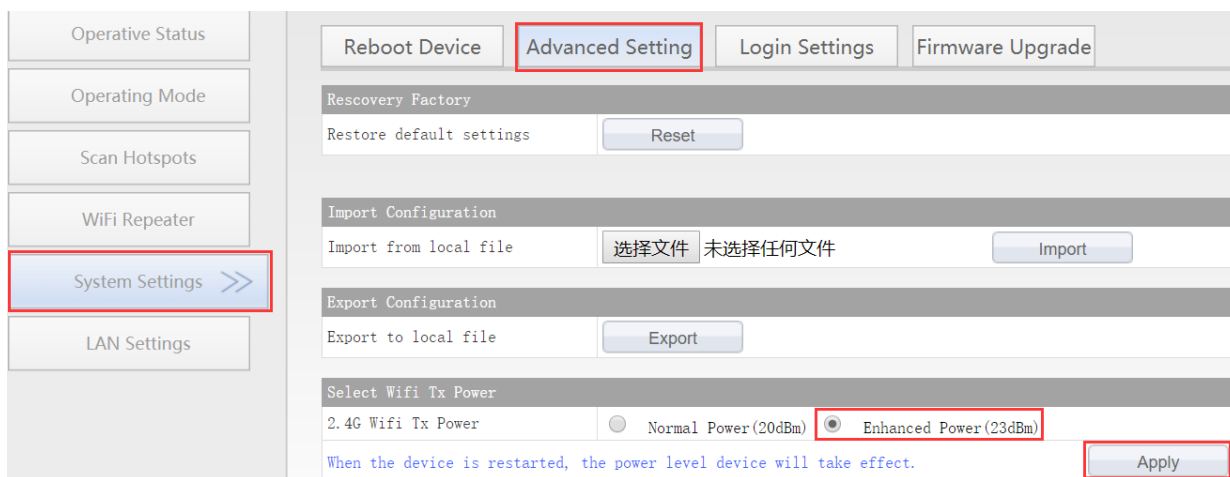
Operative Status

Operating Mode

Scan Hotspots

WiFi Repeater

System Settings >>

LAN Settings

Reboot Device | Advanced Setting | Login Settings | Firmware Upgrade

Rescovery Factory

Restore default settings | Reset

Import Configuration

Import from local file | 选择文件 未选择任何文件 | Import

Export Configuration

Export to local file | Export

Select Wifi Tx Power

2.4G Wifi Tx Power | Normal Power(20dBm) | Enhanced Power(23dBm)

When the device is restarted, the power level device will take effect.

Apply